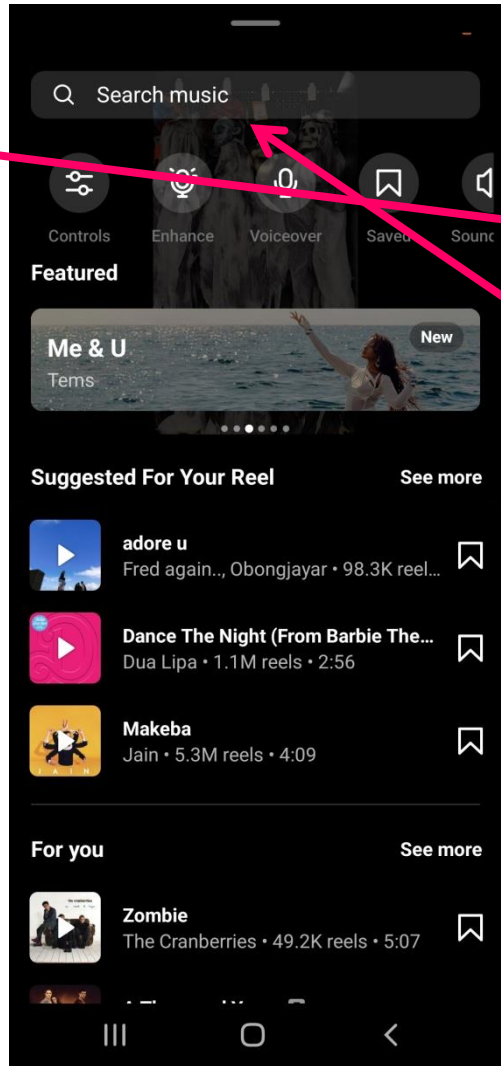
Search music

Controls
Enhance
Voiceover
Saved
Sounc

Featured

Me & U
Tems
New

Suggested For Your Reel
See more

adore u
Fred again.., Obongjayar • 98.3K reel...

Dance The Night (From Barbie The...
Dua Lipa • 1.1M reels • 2:56

Makeba
Jain • 5.3M reels • 4:09

For you
See more

Zombie
The Cranberries • 49.2K reels • 5:07

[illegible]